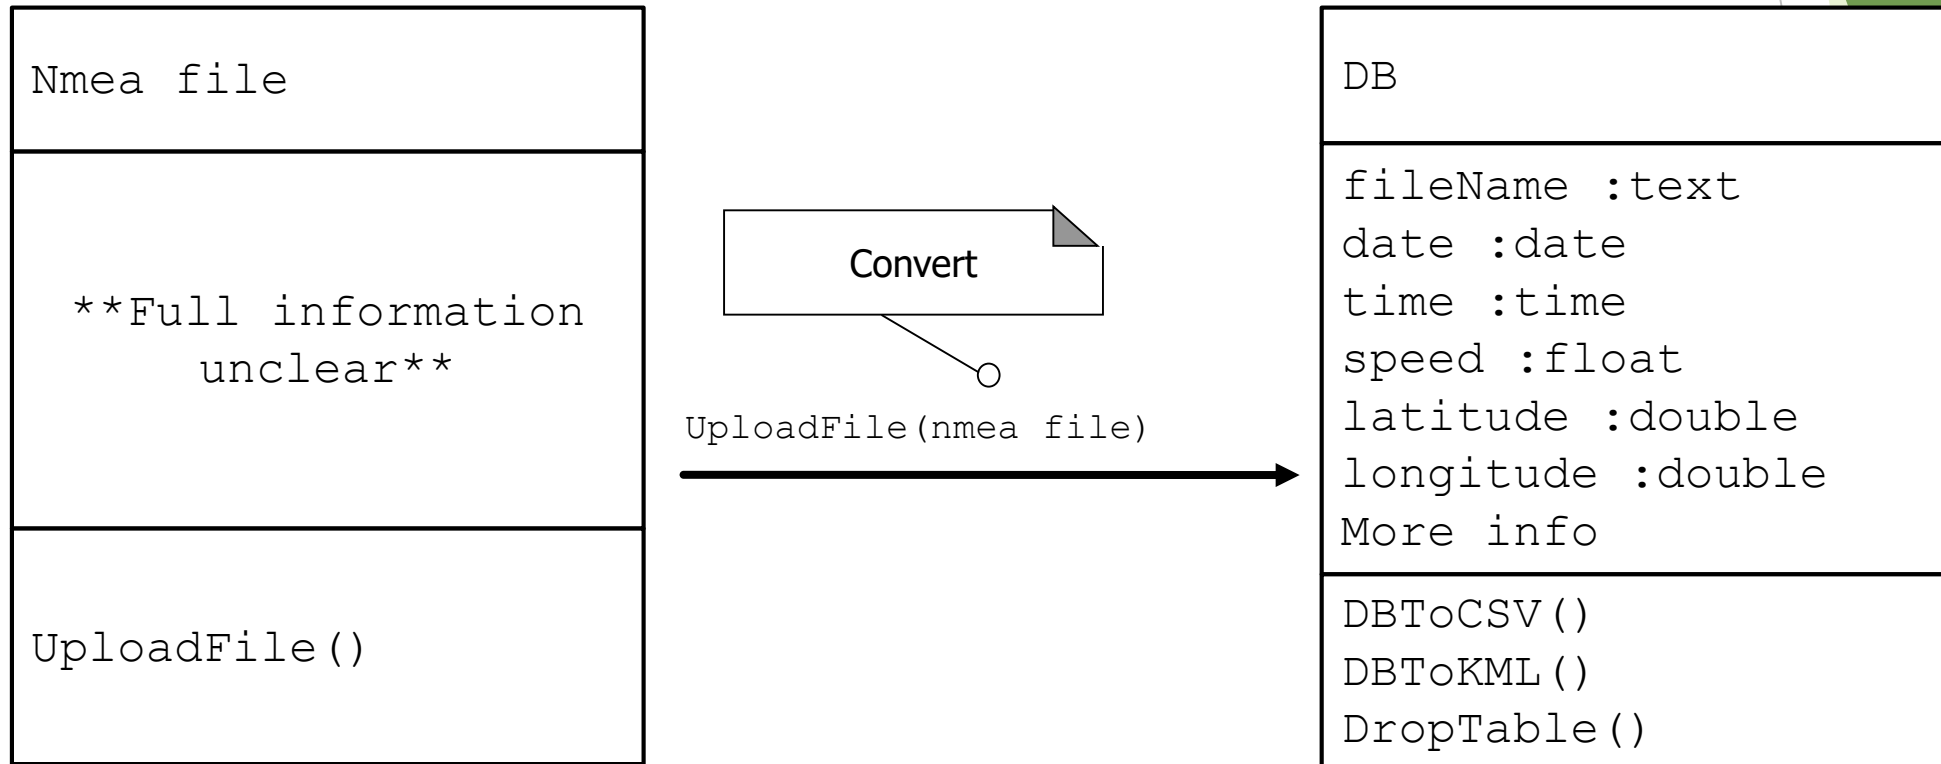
Nmea file

**Full information unclear**

UploadFile()

Convert

UploadFile(nmea file)

DB

fileName :text
date :date
time :time
speed :float
latitude :double
longitude :double
More info

DBToCSV()
DBToKML()
DropTable()